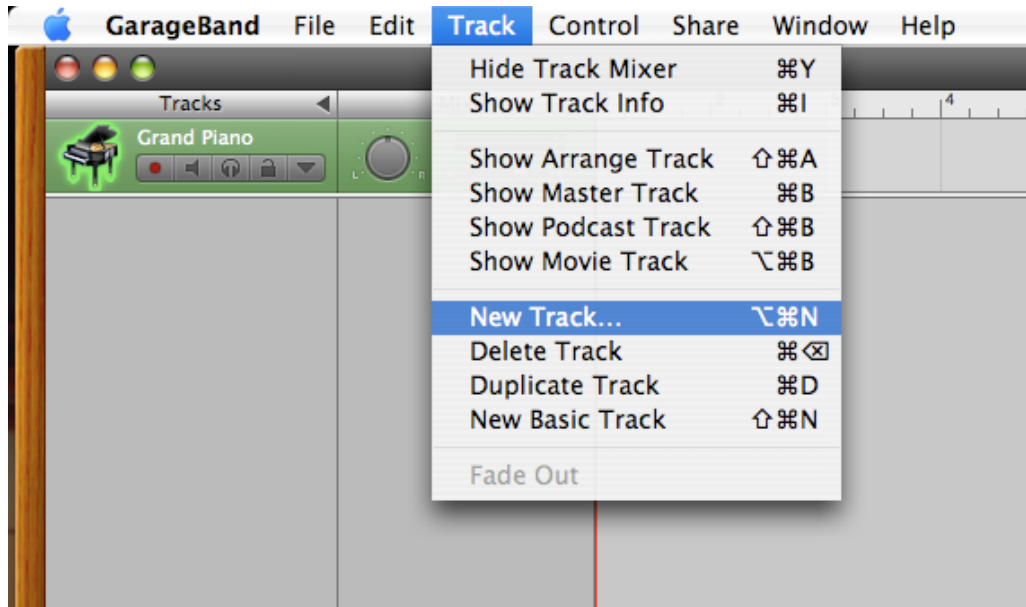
GarageBand File Edit Track Control Share Window Help

Tracks

Grand Piano

Hide Track Mixer ⌘Y
Show Track Info ⌘I

Show Arrange Track ⇧⌘A
Show Master Track ⌘B
Show Podcast Track ⇧⌘B
Show Movie Track ⌥⌘B

New Track... ⌥⌘N
Delete Track ⌘⌫
Duplicate Track ⌘D
New Basic Track ⇧⌘N

Fade Out

4